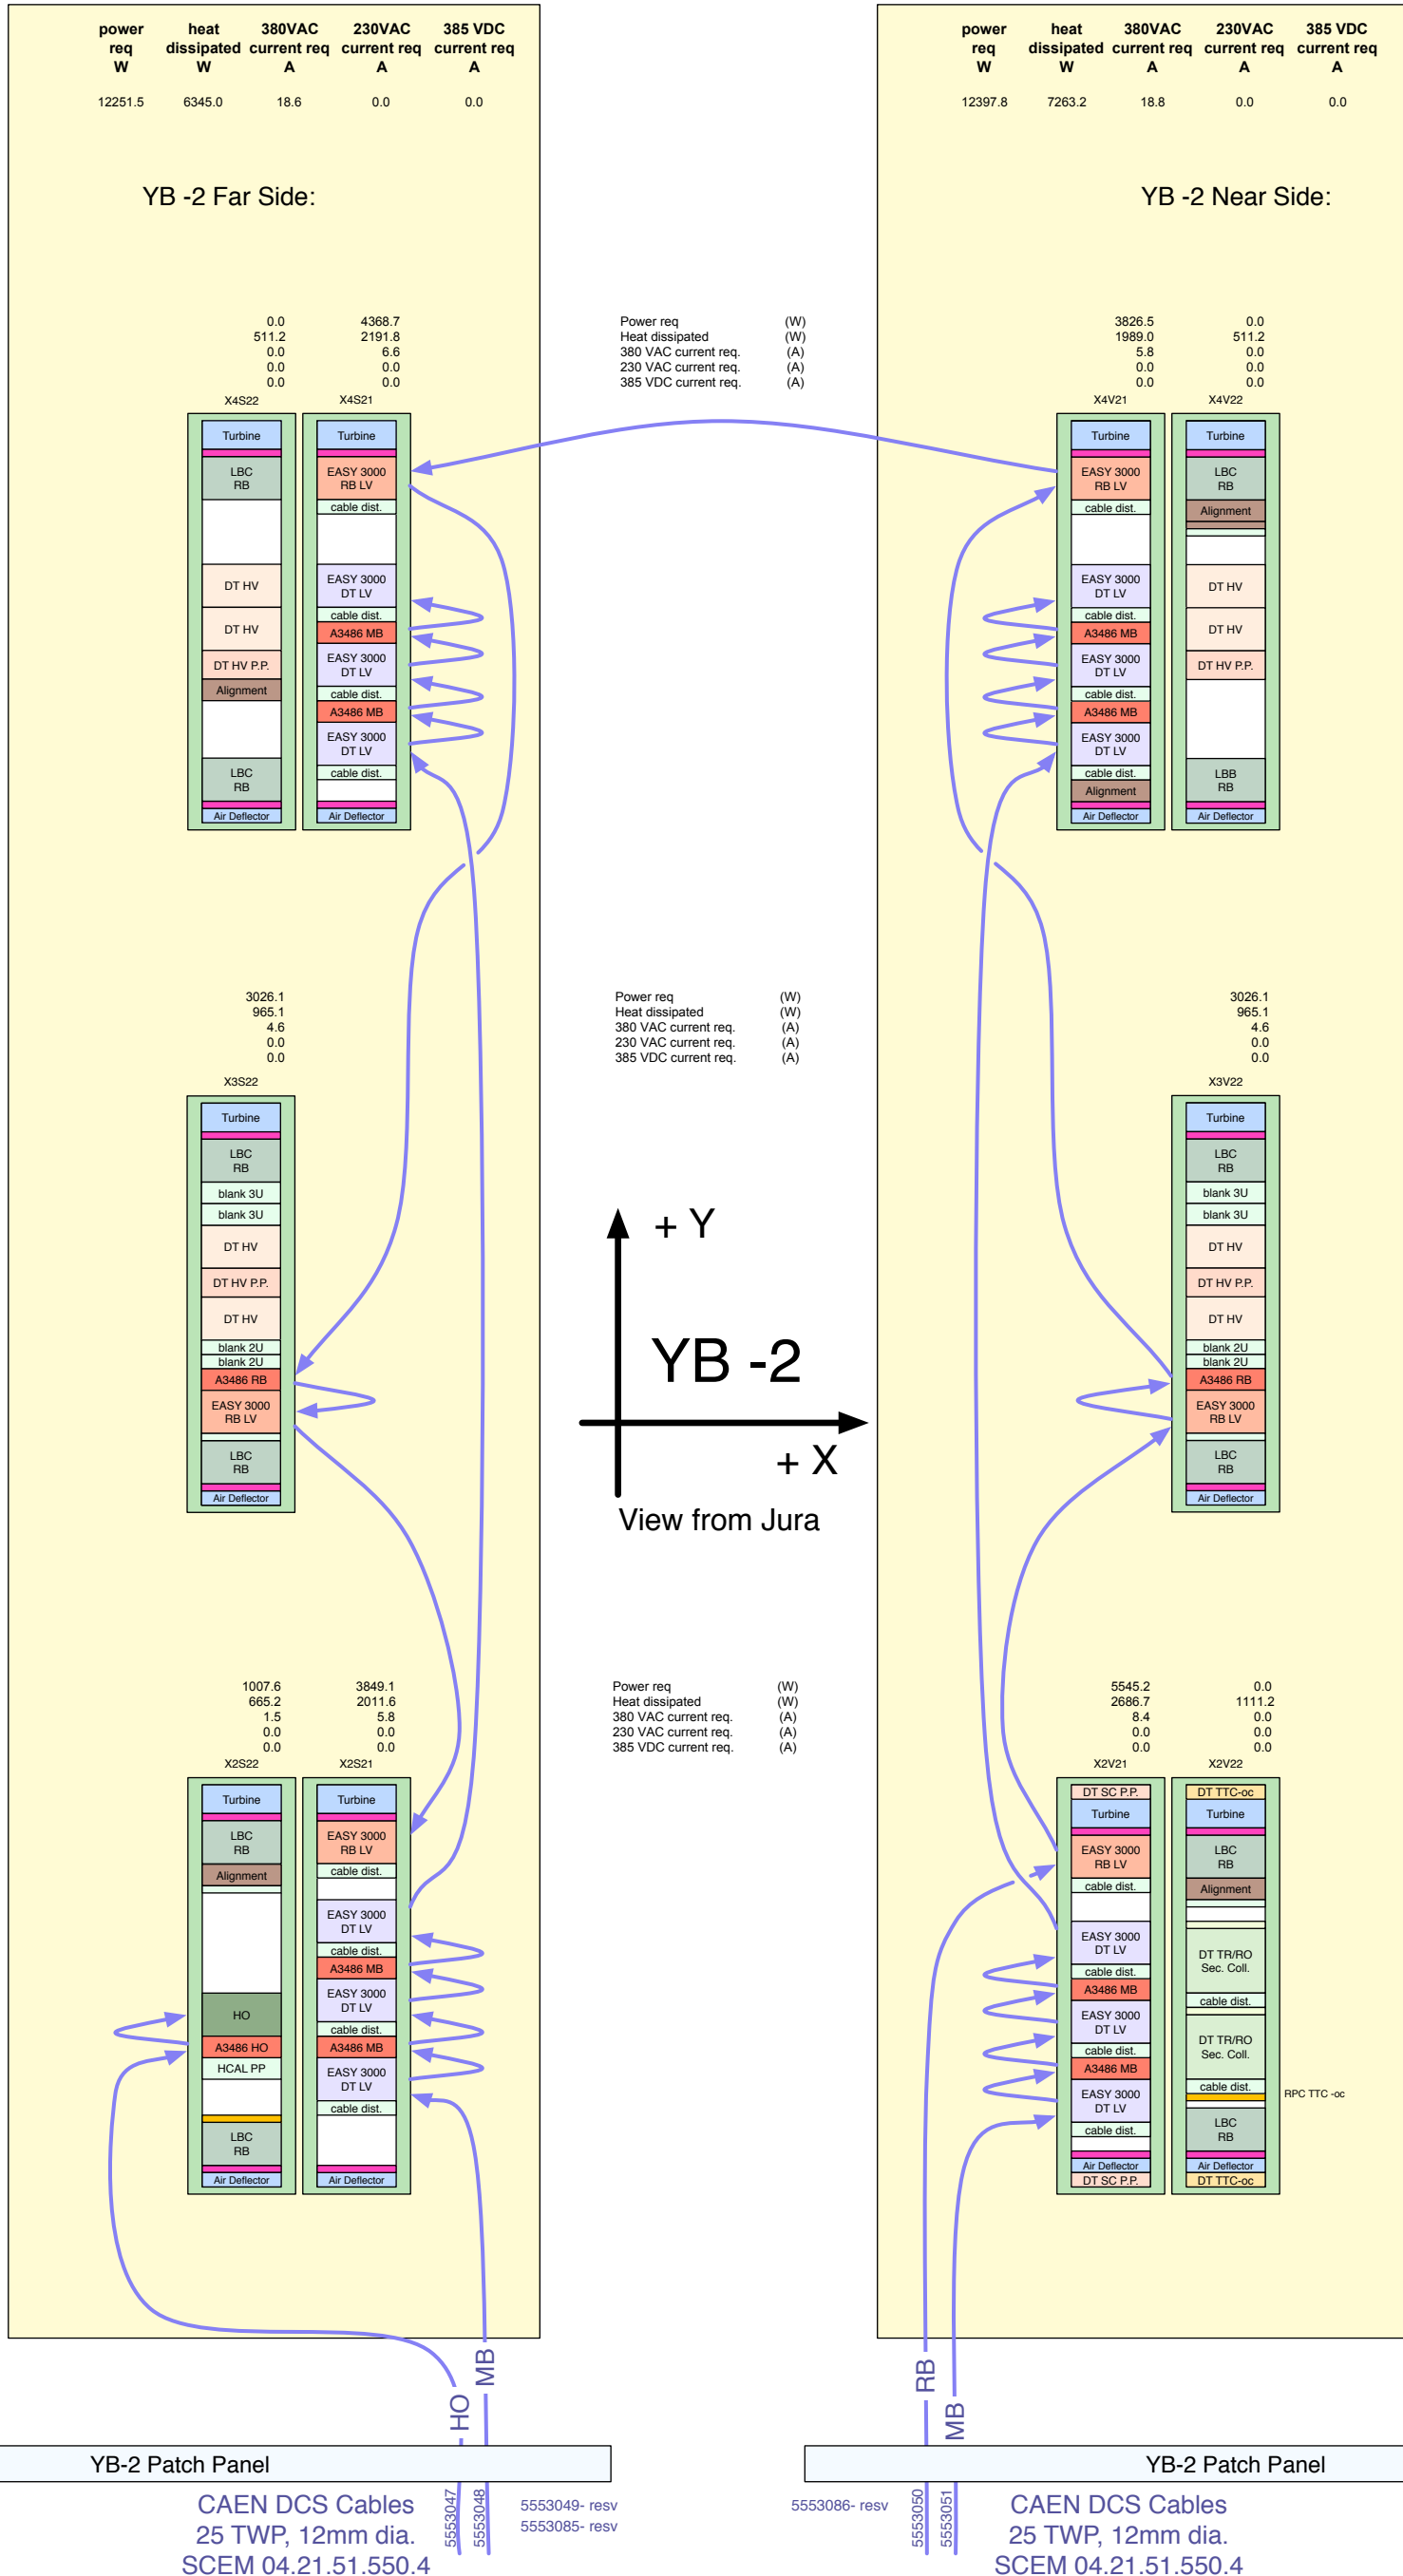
| power req W | heat dissipated W | 380VAC current req A | 230VAC current req A | 385 VDC current req A |
|---|---|---|---|---|
| 12251.5 | 6345.0 | 18.6 | 0.0 | 0.0 |

YB -2 Far Side:

| power req W | heat dissipated W | 380VAC current req A | 230VAC current req A | 385 VDC current req A |
|---|---|---|---|---|
| 12397.8 | 7263.2 | 18.8 | 0.0 | 0.0 |

YB -2 Near Side:

0.0
511.2
0.0
0.0
0.0
X4S22

4368.7
2191.8
6.6
0.0
0.0
X4S21

Power req (W)
Heat dissipated (W)
380 VAC current req. (A)
230 VAC current req. (A)
385 VDC current req. (A)

3826.5
1989.0
5.8
0.0
0.0
X4V21

0.0
511.2
0.0
0.0
0.0
X4V22

Turbine
LBC RB
DT HV
DT HV
DT HV P.P.
Alignment
LBC RB
Air Deflector

Turbine
EASY 3000 RB LV
cable dist.
EASY 3000 DT LV
cable dist.
A3486 MB
EASY 3000 DT LV
cable dist.
A3486 MB
EASY 3000 DT LV
cable dist.
Air Deflector

Turbine
EASY 3000 RB LV
cable dist.
EASY 3000 DT LV
cable dist.
A3486 MB
EASY 3000 DT LV
cable dist.
A3486 MB
EASY 3000 DT LV
cable dist.
Alignment
Air Deflector

Turbine
LBC RB
Alignment
DT HV
DT HV
DT HV P.P.
LBB RB
Air Deflector

3026.1
965.1
4.6
0.0
0.0
X3S22

Power req (W)
Heat dissipated (W)
380 VAC current req. (A)
230 VAC current req. (A)
385 VDC current req. (A)

3026.1
965.1
4.6
0.0
0.0
X3V22

Turbine
LBC RB
blank 3U
blank 3U
DT HV
DT HV P.P.
DT HV
blank 2U
blank 2U
A3486 RB
EASY 3000 RB LV
LBC RB
Air Deflector

+ Y
YB -2
+ X
View from Jura

Turbine
LBC RB
blank 3U
blank 3U
DT HV
DT HV P.P.
DT HV
blank 2U
blank 2U
A3486 RB
EASY 3000 RB LV
LBC RB
Air Deflector

1007.6
665.2
1.5
0.0
0.0
X2S22

3849.1
2011.6
5.8
0.0
0.0
X2S21

Power req (W)
Heat dissipated (W)
380 VAC current req. (A)
230 VAC current req. (A)
385 VDC current req. (A)

5545.2
2686.7
8.4
0.0
0.0
X2V21

0.0
1111.2
0.0
0.0
0.0
X2V22

Turbine
LBC RB
Alignment
HO
A3486 HO
HCAL PP
LBC RB
Air Deflector

Turbine
EASY 3000 RB LV
cable dist.
EASY 3000 DT LV
cable dist.
A3486 MB
EASY 3000 DT LV
cable dist.
A3486 MB
EASY 3000 DT LV
cable dist.
Air Deflector

DT SC P.P.
Turbine
EASY 3000 RB LV
cable dist.
EASY 3000 DT LV
cable dist.
A3486 MB
EASY 3000 DT LV
cable dist.
A3486 MB
EASY 3000 DT LV
cable dist.
Air Deflector
DT SC P.P.

DT TTC-oc
Turbine
LBC RB
Alignment
DT TR/RO Sec. Coll.
cable dist.
DT TR/RO Sec. Coll.
cable dist.
LBC RB
Air Deflector
DT TTC-oc

RPC TTC -oc

HO MB RB MB

YB-2 Patch Panel

YB-2 Patch Panel

CAEN DCS Cables
25 TWP, 12mm dia.
SCEM 04.21.51.550.4

5553047 5553048

5553049- resv
5553085- resv

5553086- resv

5553050 5553051

CAEN DCS Cables
25 TWP, 12mm dia.
SCEM 04.21.51.550.4